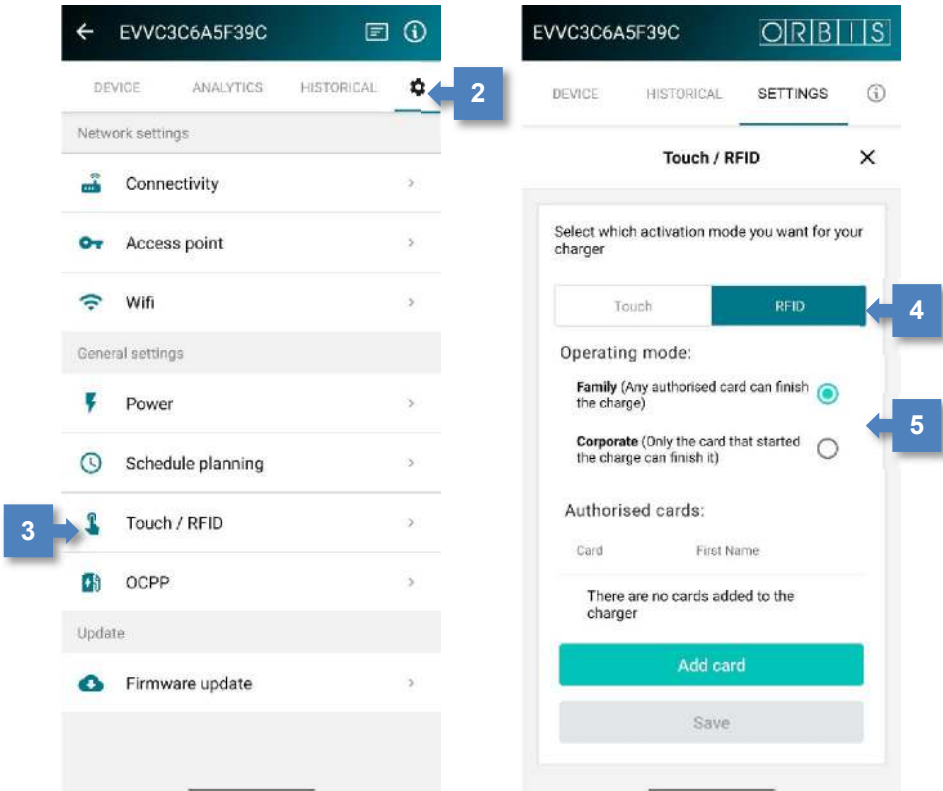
EVVC3C6A5F39C

DEVICE ANALYTICS HISTORICAL

2

Network settings

Connectivity

Access point

Wifi

General settings

Power

Schedule planning

3

Touch / RFID

OCPP

Update

Firmware update

EVVC3C6A5F39C ORBIS

DEVICE HISTORICAL SETTINGS

Touch / RFID ×

Select which activation mode you want for your charger

Touch RFID

4

Operating mode:

**Family** (Any authorised card can finish the charge)

5

**Corporate** (Only the card that started the charge can finish it)

Authorised cards:

| Card | First Name |
|---|---|

There are no cards added to the charger

Add card

Save